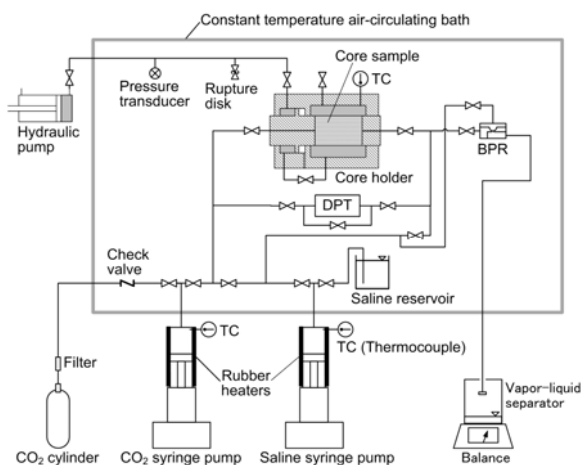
Constant temperature air-circulating bath

Core sample

TC

Pressure transducer

Rupture disk

Hydraulic pump

BPR

Core holder

DPT

Check valve

Saline reservoir

Filter

TC

Rubber heaters

TC (Thermocouple)

Vapor-liquid separator

$CO_2$ cylinder

$CO_2$ syringe pump

Saline syringe pump

Balance